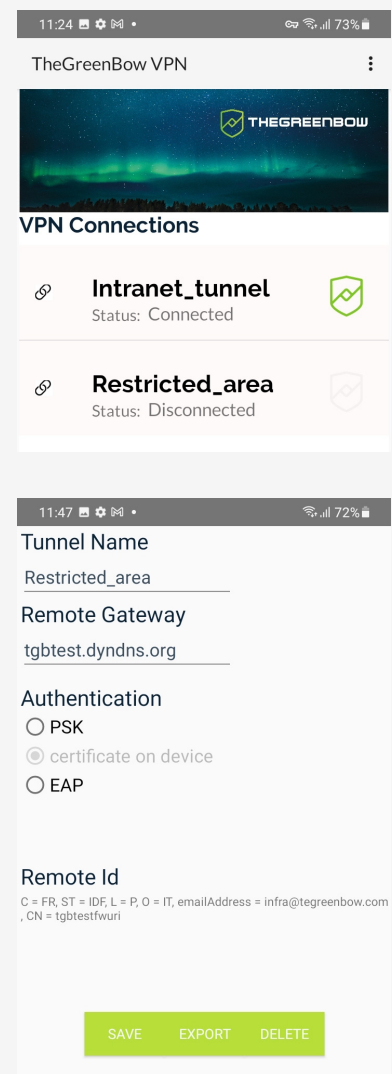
11:24 73%

TheGreenBow VPN

THEGREENBOW

VPN Connections

Intranet_tunnel
Status: Connected

Restricted_area
Status: Disconnected

11:47 72%

Tunnel Name
Restricted_area

Remote Gateway
tgbtest.dyndns.org

Authentication
PSK
certificate on device
EAP

Remote Id
C = FR, ST = IDF, L = P, O = IT, emailAddress = infra@tegreenbow.com , CN = tgbtestfwuri

SAVE EXPORT DELETE